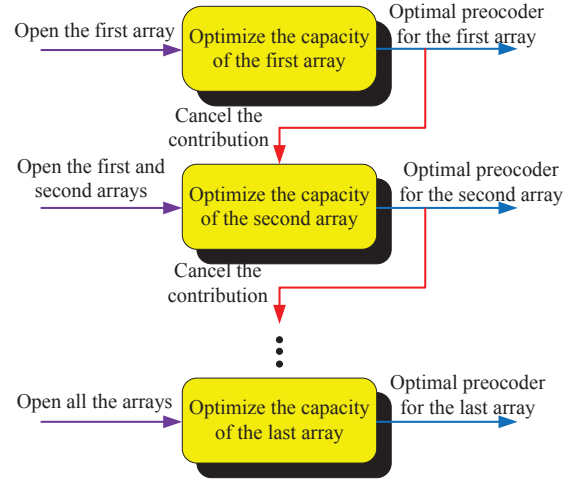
Open the first array

Optimize the capacity of the first array

Optimal preocoder for the first array

Cancel the contribution

Open the first and second arrays

Optimize the capacity of the second array

Optimal preocoder for the second array

Cancel the contribution

Open all the arrays

Optimize the capacity of the last array

Optimal preocoder for the last array